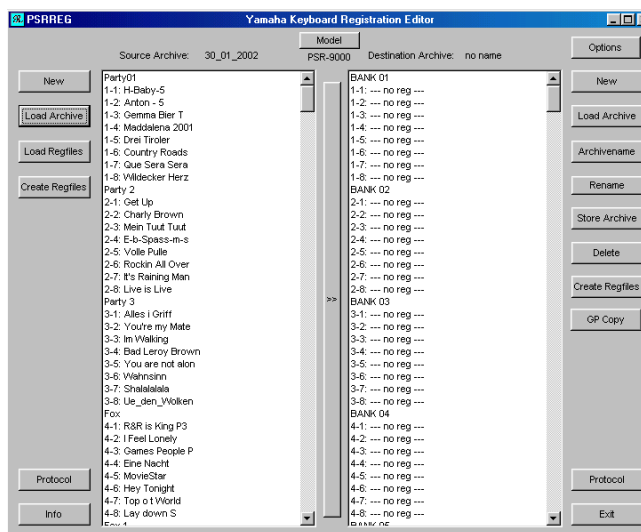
PSRREG

Yamaha Keyboard Registration Editor

Model

Source Archive: 30_01_2002

PSR-9000

Destination Archive: no name

Options

New

Load Archive

Load Regfiles

Create Regfiles

Party01
1-1: H-Baby-5
1-2: Anton - 5
1-3: Gemma Bier T
1-4: Maddalena 2001
1-5: Drei Tiroler
1-6: Country Roads
1-7: Que Sera Sera
1-8: Wildecker Herz
Party 2
2-1: Get Up
2-2: Charly Brown
2-3: Mein Tuut Tuut
2-4: E-b-Spass-m-s
2-5: Volle Pulle
2-6: Rockin All Over
2-7: It's Raining Man
2-8: Live is Live
Party 3
3-1: Alles i Griff
3-2: You're my Mate
3-3: Im Walking
3-4: Bad Leroy Brown
3-5: You are not alon
3-6: Wahnsinn
3-7: Shalalalala
3-8: Ue_den_Wolken
Fox
4-1: R&R is King P3
4-2: I Feel Lonely
4-3: Games People P
4-4: Eine Nacht
4-5: MovieStar
4-6: Hey Tonight
4-7: Top o t World
4-8: Lay down S
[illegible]

>>

BANK 01
1-1: --- no reg ---
1-2: --- no reg ---
1-3: --- no reg ---
1-4: --- no reg ---
1-5: --- no reg ---
1-6: --- no reg ---
1-7: --- no reg ---
1-8: --- no reg ---
BANK 02
2-1: --- no reg ---
2-2: --- no reg ---
2-3: --- no reg ---
2-4: --- no reg ---
2-5: --- no reg ---
2-6: --- no reg ---
2-7: --- no reg ---
2-8: --- no reg ---
BANK 03
3-1: --- no reg ---
3-2: --- no reg ---
3-3: --- no reg ---
3-4: --- no reg ---
3-5: --- no reg ---
3-6: --- no reg ---
3-7: --- no reg ---
3-8: --- no reg ---
BANK 04
4-1: --- no reg ---
4-2: --- no reg ---
4-3: --- no reg ---
4-4: --- no reg ---
4-5: --- no reg ---
4-6: --- no reg ---
4-7: --- no reg ---
4-8: --- no reg ---
BANK 05

New

Load Archive

Archivename

Rename

Store Archive

Delete

Create Regfiles

GP Copy

Protocol

Info

Protocol

Exit